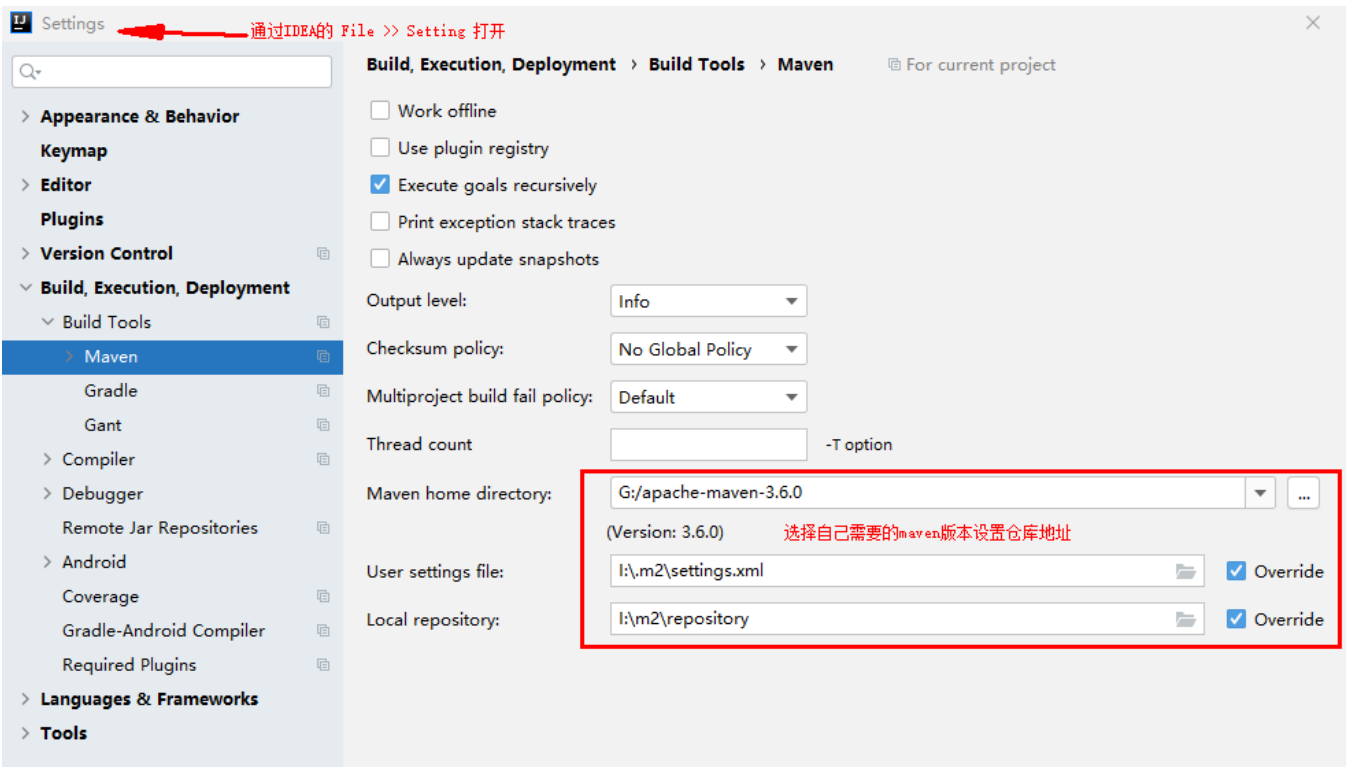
IJ Settings 通过IDEA的 File >> Setting 打开

Q▾

> Appearance & Behavior
Keymap
> Editor
Plugins
> Version Control
∨ Build, Execution, Deployment
∨ Build Tools
> Maven
Gradle
Gant
> Compiler
> Debugger
Remote Jar Repositories
> Android
Coverage
Gradle-Android Compiler
Required Plugins
> Languages & Frameworks
> Tools

Build, Execution, Deployment › Build Tools › Maven For current project

Work offline
Use plugin registry
Execute goals recursively
Print exception stack traces
Always update snapshots

Output level: Info
Checksum policy: No Global Policy
Multiproject build fail policy: Default
Thread count -T option
Maven home directory: G:/apache-maven-3.6.0 ...
(Version: 3.6.0) 选择自己需要的maven版本设置仓库地址
User settings file: I:\.m2\settings.xml Override
Local repository: I:\m2\repository Override